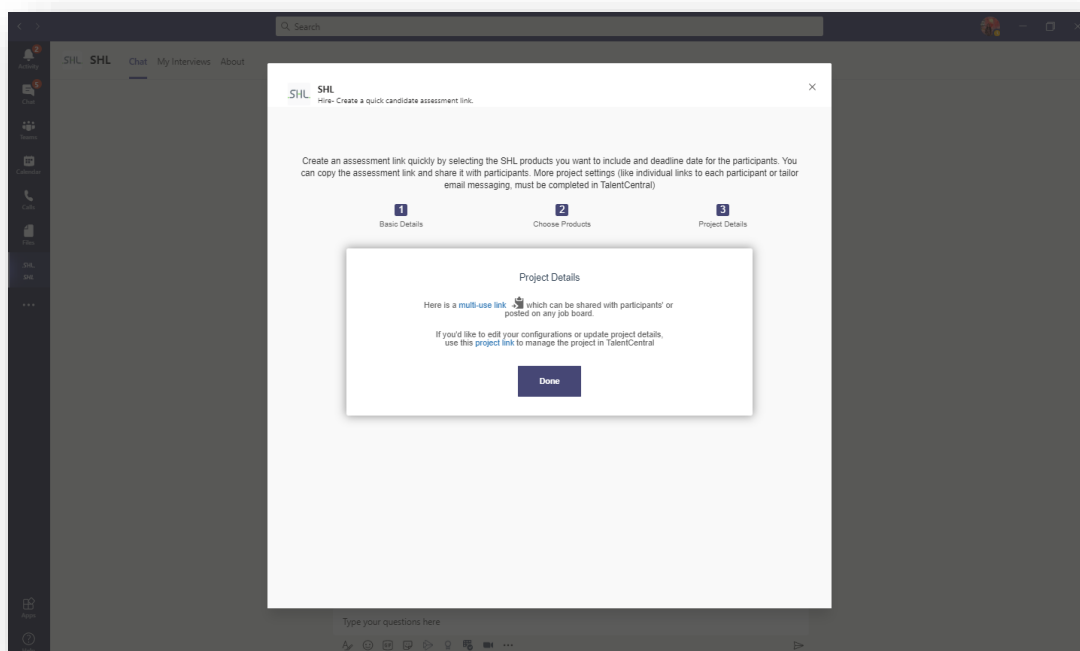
Search

Activity
Chat
Teams
Calendar
Calls
Files
SHL
SHL

SHL SHL Chat My Interviews About

SHL SHL
Hire- Create a quick candidate assessment link.

×

Create an assessment link quickly by selecting the SHL products you want to include and deadline date for the participants. You can copy the assessment link and share it with participants. More project settings (like individual links to each participant or tailor email messaging, must be completed in TalentCentral)

1
Basic Details

2
Choose Products

3
Project Details

Project Details

Here is a multi-use link which can be shared with participants' or posted on any job board.

If you'd like to edit your configurations or update project details, use this project link to manage the project in TalentCentral

Done

Type your questions here

Apps
Help